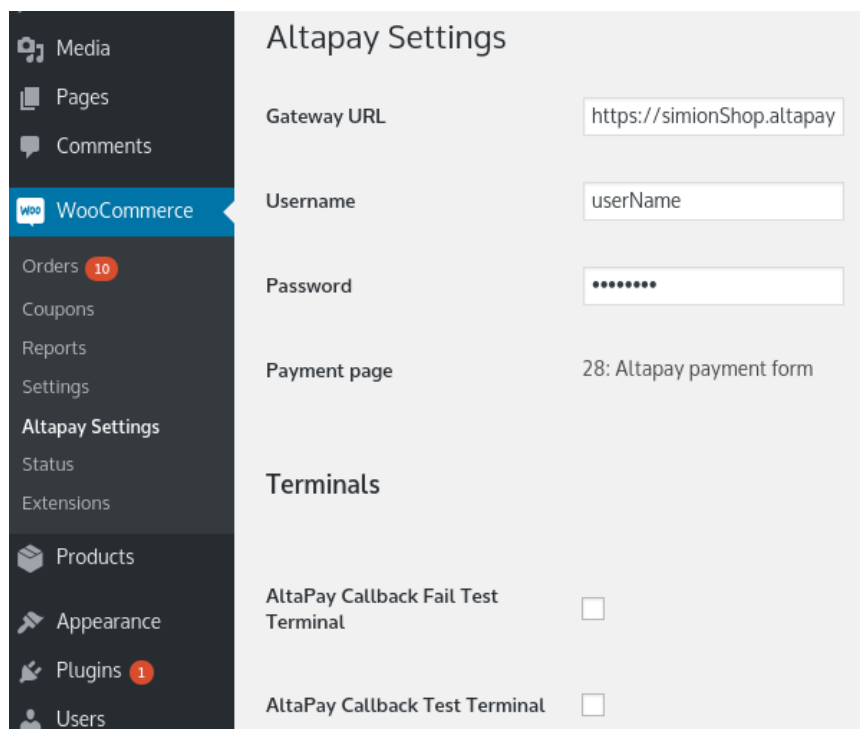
Media
Pages
Comments
WooCommerce
Orders 10
Coupons
Reports
Settings
Altapay Settings
Status
Extensions
Products
Appearance
Plugins 1
Users

Altapay Settings

Gateway URL https://simionShop.altapay

Username userName

Password ••••••••

Payment page 28: Altapay payment form

Terminals

AltaPay Callback Fail Test Terminal

AltaPay Callback Test Terminal